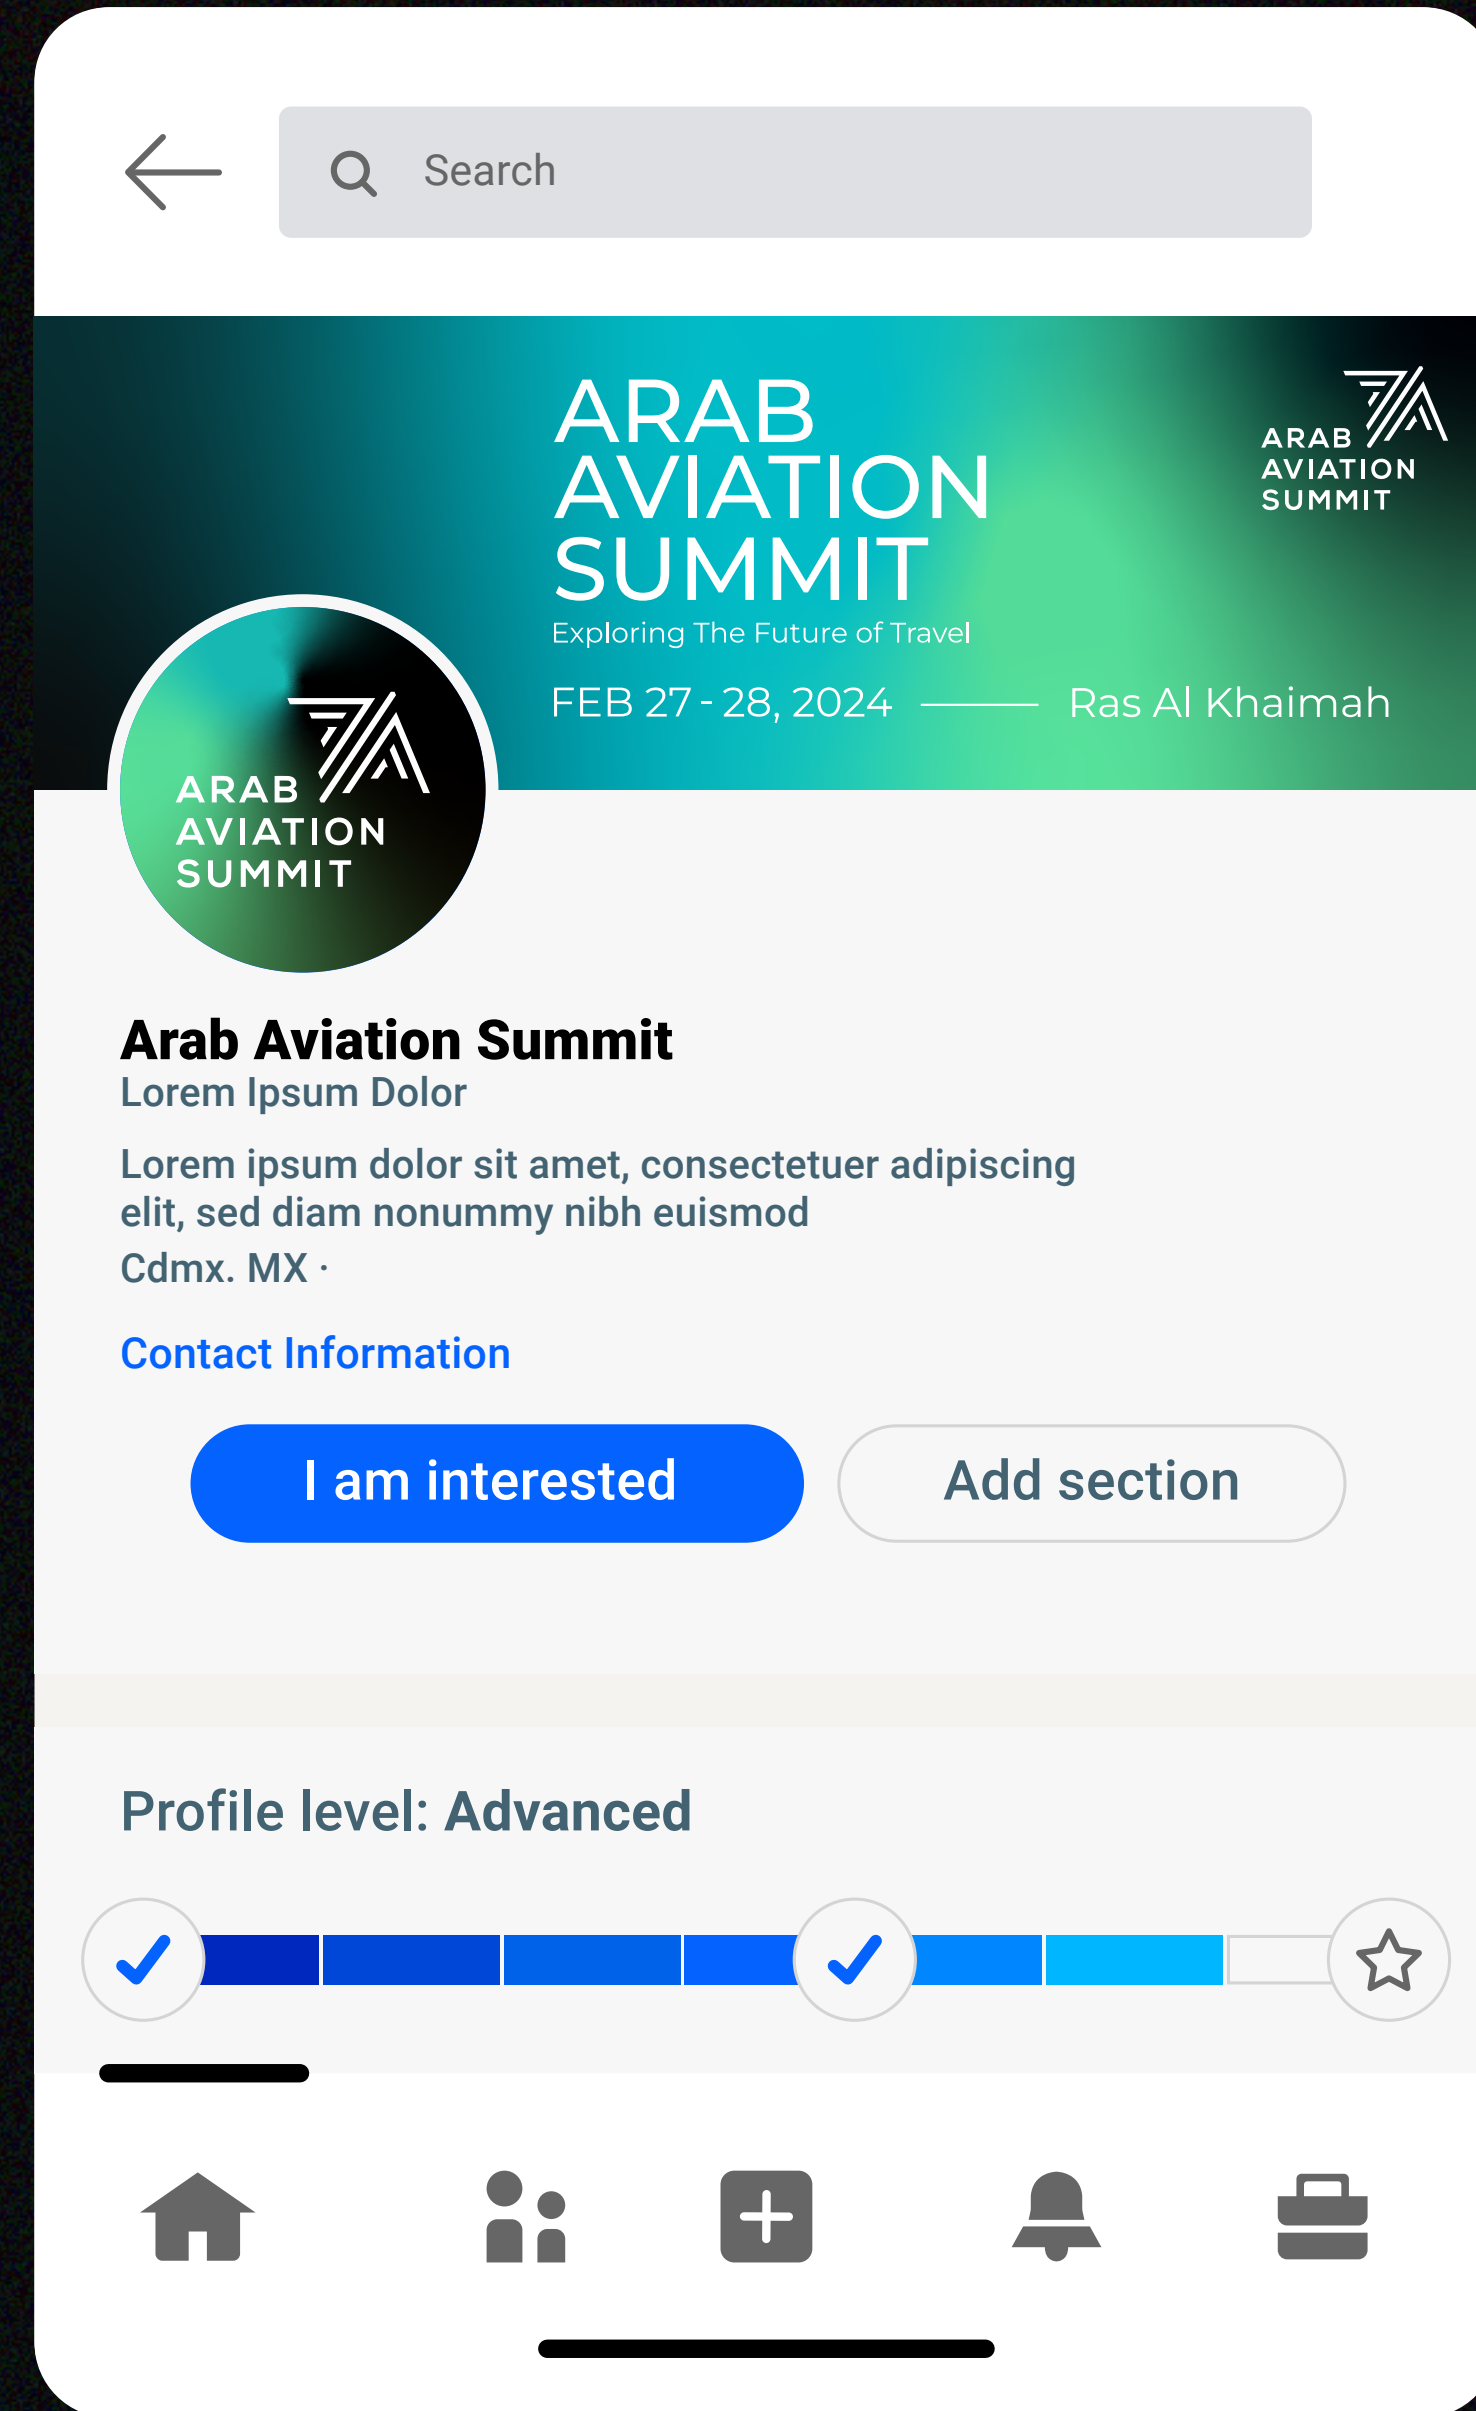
Search

ARAB AVIATION SUMMIT
Exploring The Future of Travel
FEB 27 - 28, 2024 Ras Al Khaimah

ARAB AVIATION SUMMIT

ARAB AVIATION SUMMIT

Arab Aviation Summit
Lorem Ipsum Dolor

Lorem ipsum dolor sit amet, consectetuer adipiscing elit, sed diam nonummy nibh euismod
Cdmx. MX ·

Contact Information

I am interested

Add section

Profile level: Advanced